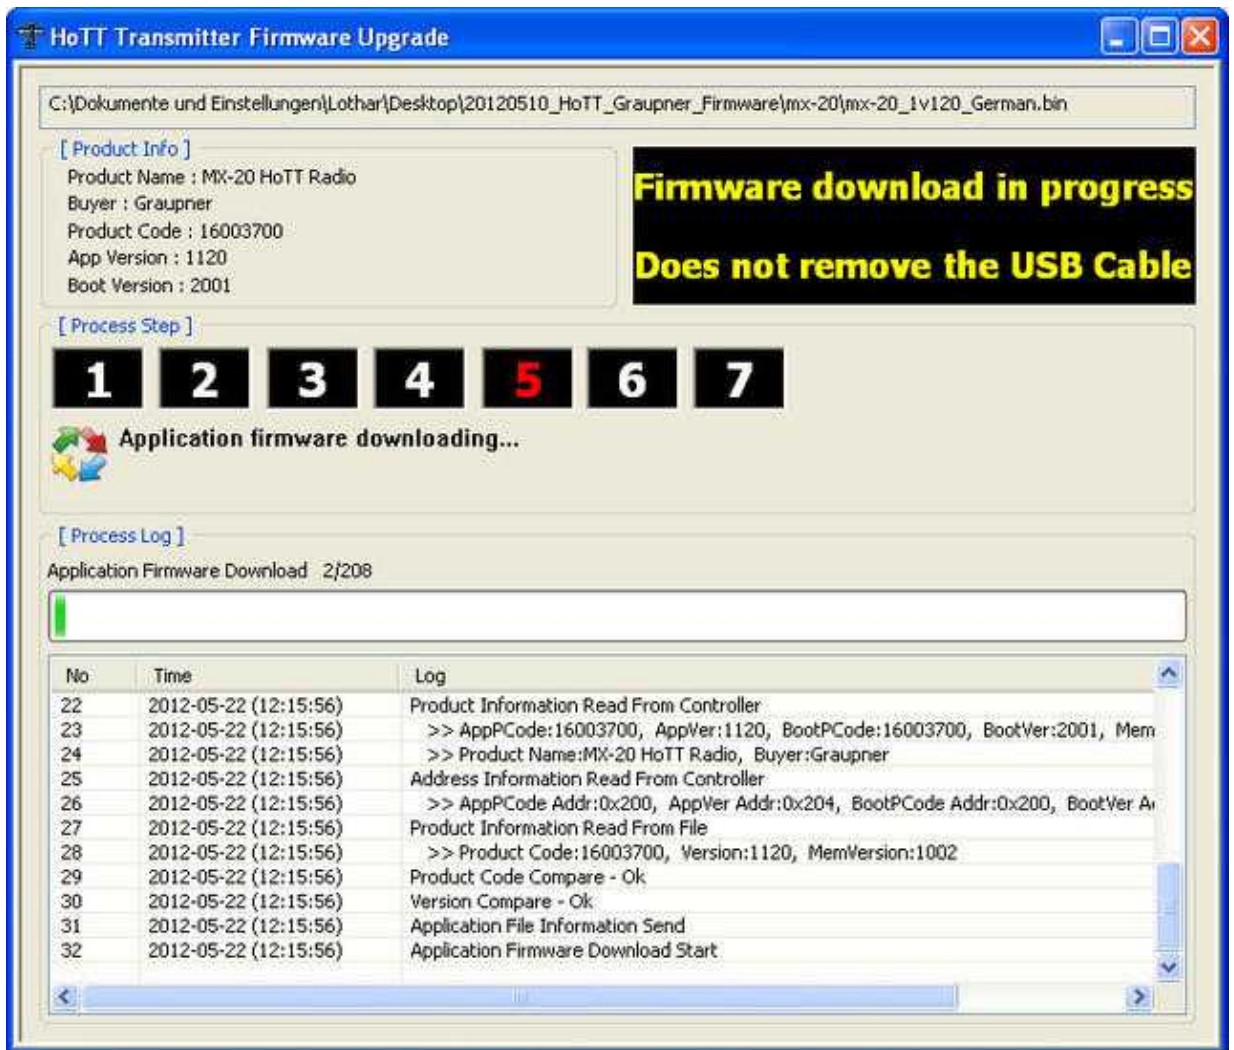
HoTT Transmitter Firmware Upgrade

C:\Dokumente und Einstellungen\Lothar\Desktop\20120510_HoTT_Graupner_Firmware\mx-20\mx-20_1v120_German.bin

[ Product Info ]
Product Name : MX-20 HoTT Radio
Buyer : Graupner
Product Code : 16003700
App Version : 1120
Boot Version : 2001

Firmware download in progress

Does not remove the USB Cable

[ Process Step ]
1 2 3 4 5 6 7

Application firmware downloading...

[ Process Log ]
Application Firmware Download 2/208

| No | Time | Log |
|---|---|---|
| 22 | 2012-05-22 (12:15:56) | Product Information Read From Controller |
| 23 | 2012-05-22 (12:15:56) | >> AppPCode:16003700, AppVer:1120, BootPCode:16003700, BootVer:2001, Mem |
| 24 | 2012-05-22 (12:15:56) | >> Product Name:MX-20 HoTT Radio, Buyer:Graupner |
| 25 | 2012-05-22 (12:15:56) | Address Information Read From Controller |
| 26 | 2012-05-22 (12:15:56) | >> AppPCode Addr:0x200, AppVer Addr:0x204, BootPCode Addr:0x200, BootVer A |
| 27 | 2012-05-22 (12:15:56) | Product Information Read From File |
| 28 | 2012-05-22 (12:15:56) | >> Product Code:16003700, Version:1120, MemVersion:1002 |
| 29 | 2012-05-22 (12:15:56) | Product Code Compare - Ok |
| 30 | 2012-05-22 (12:15:56) | Version Compare - Ok |
| 31 | 2012-05-22 (12:15:56) | Application File Information Send |
| 32 | 2012-05-22 (12:15:56) | Application Firmware Download Start |